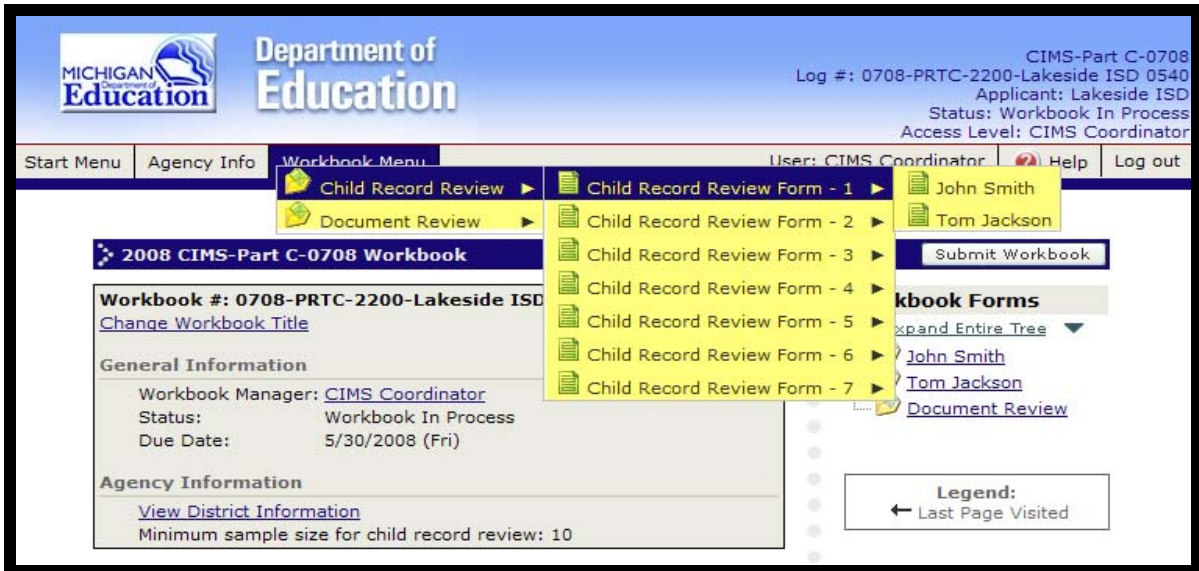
MICHIGAN Department of Education

Department of Education

CIMS-Part C-0708
Log #: 0708-PRTC-2200-Lakeside ISD 0540
Applicant: Lakeside ISD
Status: Workbook In Process
Access Level: CIMS Coordinator

Start Menu | Agency Info | Workbook Menu | User: CIMS Coordinator | Help | Log out

Child Record Review ▶
Document Review ▶

Child Record Review Form - 1 ▶
Child Record Review Form - 2 ▶
Child Record Review Form - 3 ▶
Child Record Review Form - 4 ▶
Child Record Review Form - 5 ▶
Child Record Review Form - 6 ▶
Child Record Review Form - 7 ▶

John Smith
Tom Jackson

2008 CIMS-Part C-0708 Workbook

Submit Workbook

Workbook #: 0708-PRTC-2200-Lakeside ISD
Change Workbook Title

General Information
Workbook Manager: CIMS Coordinator
Status: Workbook In Process
Due Date: 5/30/2008 (Fri)

Agency Information
View District Information
Minimum sample size for child record review: 10

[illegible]kbook Forms
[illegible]xpand Entire Tree
John Smith
Tom Jackson
Document Review

Legend:
← Last Page Visited